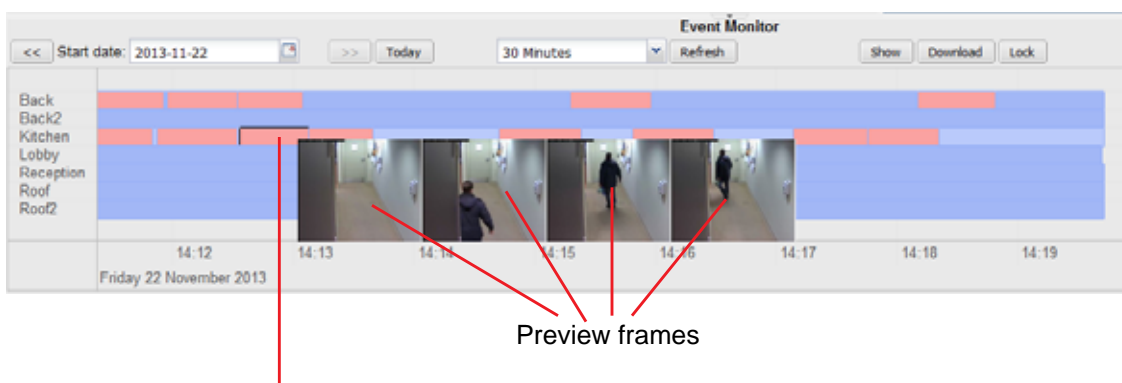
Event Monitor

<< Start date: 2013-11-22 >> Today 30 Minutes Refresh Show Download Lock

Back
Back2
Kitchen
Lobby
Reception
Roof
Roof2

14:12 14:13 14:14 14:15 14:16 14:17 14:18 14:19

Friday 22 November 2013

Preview frames